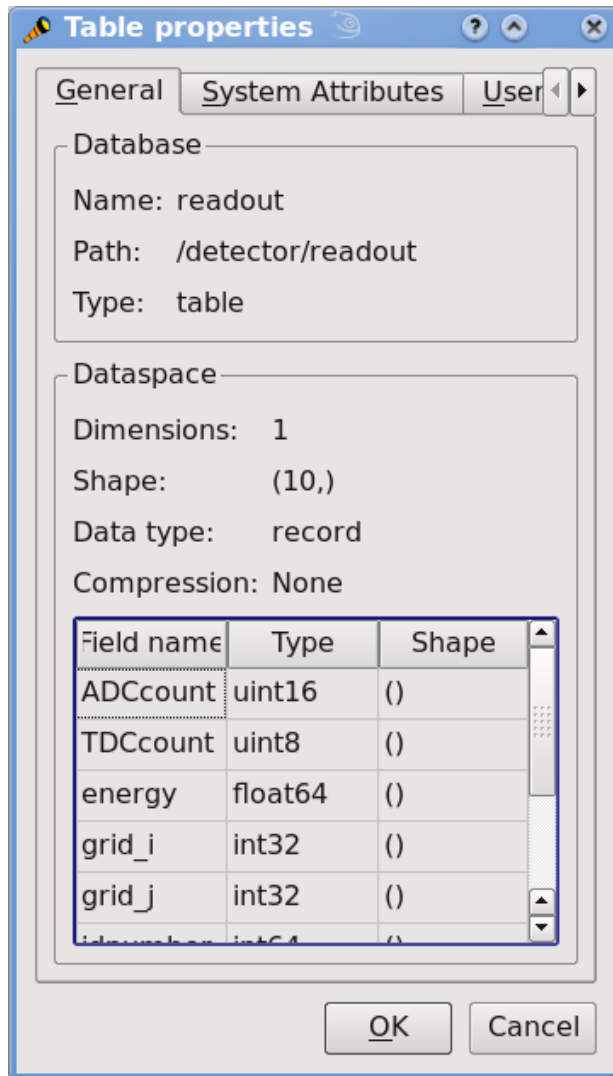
Table properties

General | System Attributes | User

Database

Name: readout

Path: /detector/readout

Type: table

Dataspace

Dimensions: 1

Shape: (10,)

Data type: record

Compression: None

| Field name | Type | Shape |
|---|---|---|
| ADCcount | uint16 | () |
| TDCcount | uint8 | () |
| energy | float64 | () |
| grid_i | int32 | () |
| grid_j | int32 | () |
| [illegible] | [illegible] | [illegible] |

OK Cancel